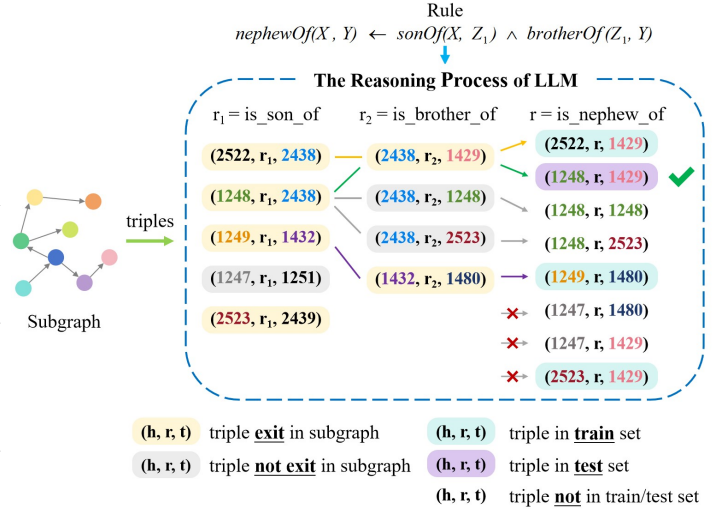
Rule

$nephewOf(X, Y) \leftarrow sonOf(X, Z_1) \wedge brotherOf(Z_1, Y)$

The Reasoning Process of LLM

$r_1$ = is_son_of

$r_2$ = is_brother_of

r = is_nephew_of

(2522, $r_1$, 2438)

(1248, $r_1$, 2438)

(1249, $r_1$, 1432)

(1247, $r_1$, 1251)

(2523, $r_1$, 2439)

(2438, $r_2$, 1429)

(2438, $r_2$, 1248)

(2438, $r_2$, 2523)

(1432, $r_2$, 1480)

(2522, r, 1429)

(1248, r, 1429)

(1248, r, 1248)

(1248, r, 2523)

(1249, r, 1480)

(1247, r, 1480)

(1247, r, 1429)

(2523, r, 1429)

triples

Subgraph

(h, r, t) triple exit in subgraph

(h, r, t) triple not exit in subgraph

(h, r, t) triple in train set

(h, r, t) triple in test set

(h, r, t) triple not in train/test set